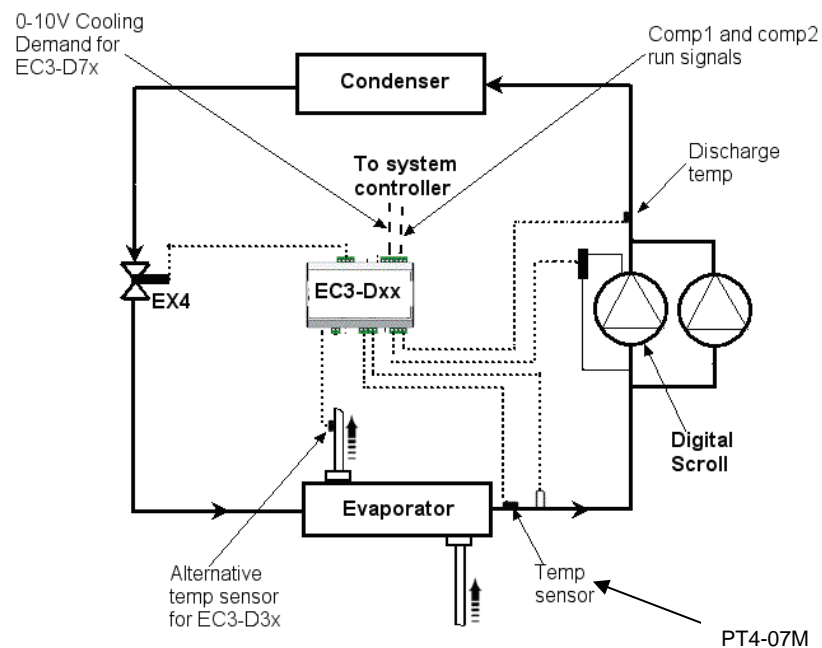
0-10V Cooling Demand for EC3-D7x

Comp1 and comp2 run signals

Condenser

To system controller

Discharge temp

EX4

EC3-Dxx

Digital Scroll

Evaporator

Alternative temp sensor for EC3-D3x

Temp sensor

PT4-07M